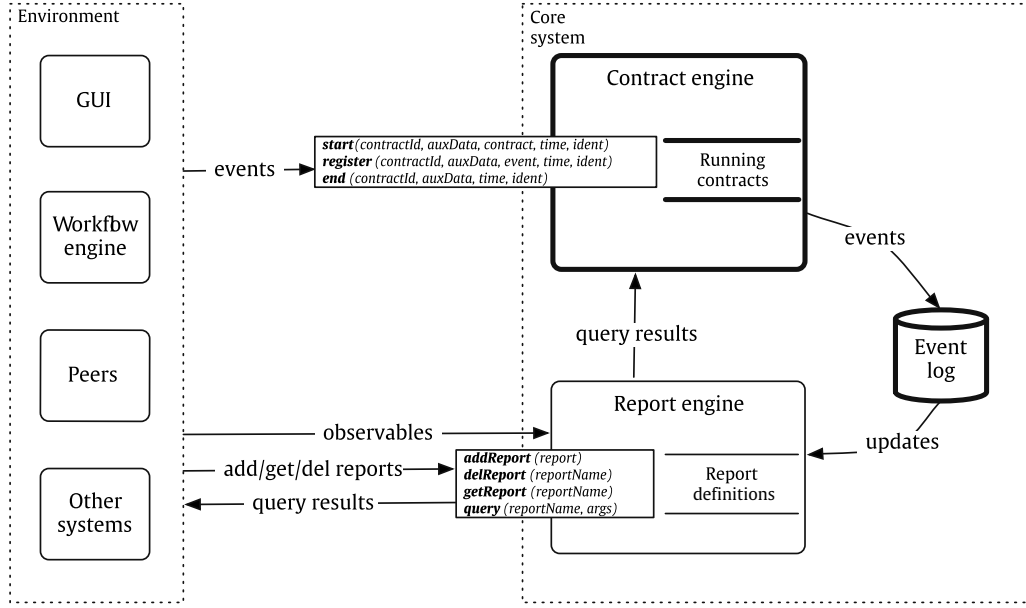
Environment

GUI

Workfbw engine

Peers

Other systems

events

**start** (contractId, auxData, contract, time, ident)
**register** (contractId, auxData, event, time, ident)
**end** (contractId, auxData, time, ident)

Core system

Contract engine

Running contracts

events

Event log

query results

Report engine

observables

add/get/del reports

query results

**addReport** (report)
**delReport** (reportName)
**getReport** (reportName)
**query** (reportName, args)

Report definitions

updates